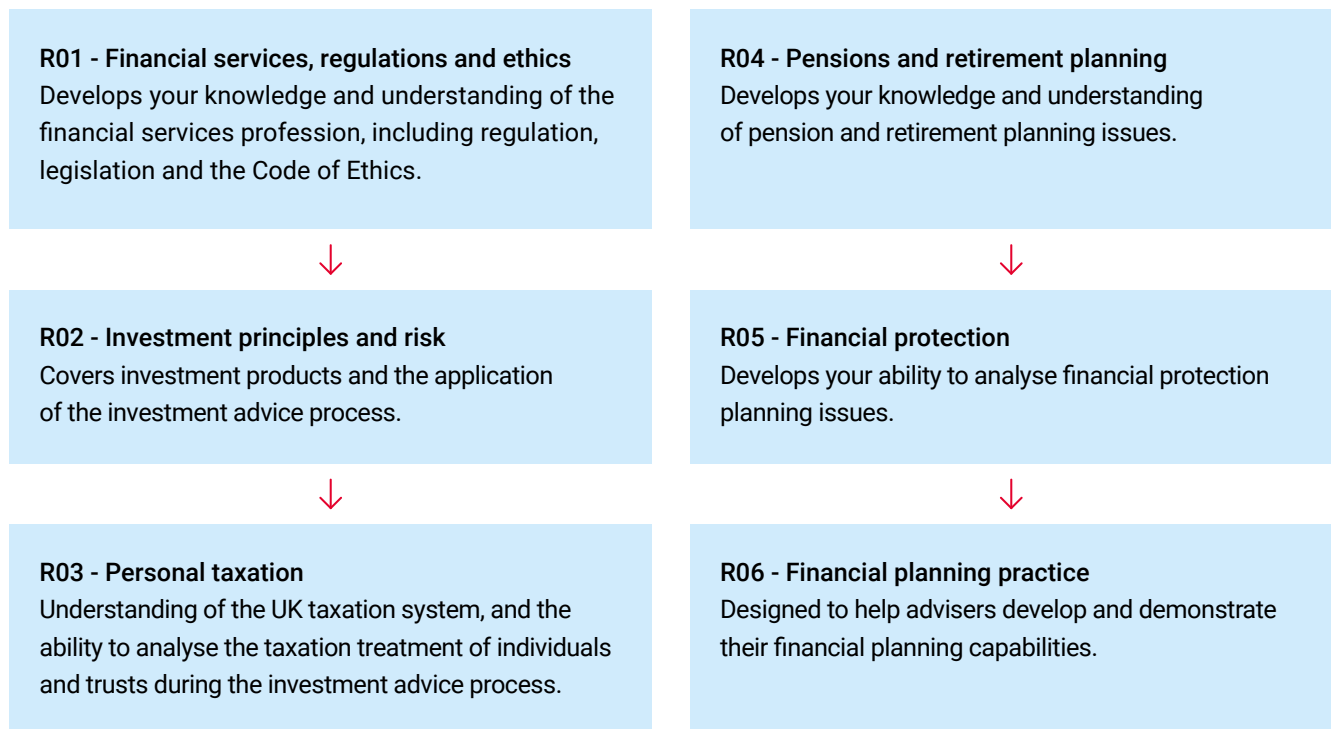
R01 - Financial services, regulations and ethics
Develops your knowledge and understanding of the financial services profession, including regulation, legislation and the Code of Ethics.

R02 - Investment principles and risk
Covers investment products and the application of the investment advice process.

R03 - Personal taxation
Understanding of the UK taxation system, and the ability to analyse the taxation treatment of individuals and trusts during the investment advice process.

R04 - Pensions and retirement planning
Develops your knowledge and understanding of pension and retirement planning issues.

R05 - Financial protection
Develops your ability to analyse financial protection planning issues.

R06 - Financial planning practice
Designed to help advisers develop and demonstrate their financial planning capabilities.